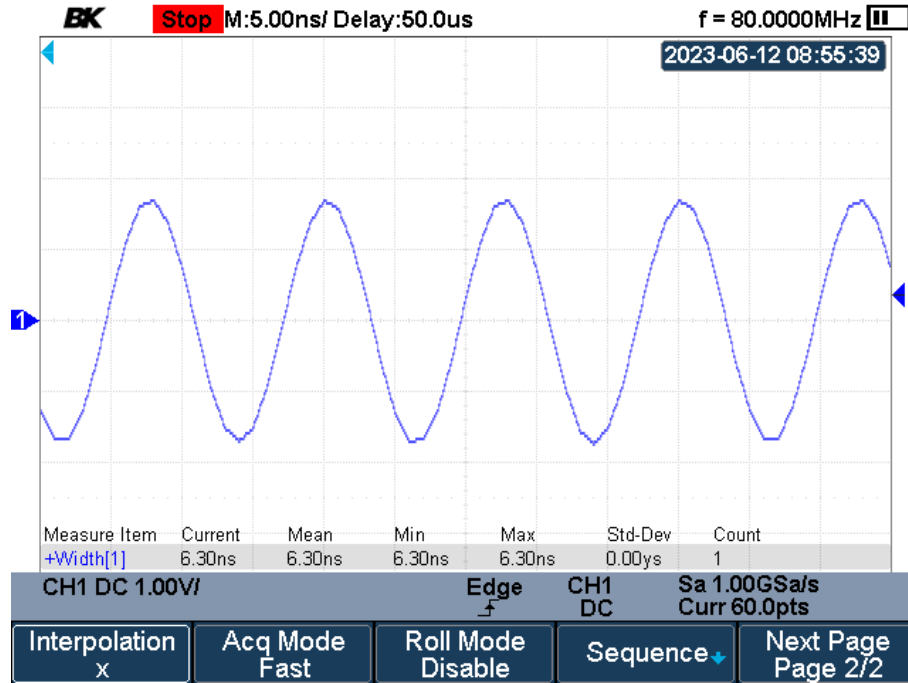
BK Stop M:5.00ns/ Delay:50.0us f = 80.0000MHz

2023-06-12 08:55:39

1

| Measure Item | Current | Mean | Min | Max | Std-Dev | Count |
|---|---|---|---|---|---|---|
| +Width[1] | 6.30ns | 6.30ns | 6.30ns | 6.30ns | 0.00ys | 1 |

CH1 DC 1.00V/ Edge CH1 DC Sa 1.00GSa/s Curr 60.0pts

Interpolation x | Acq Mode Fast | Roll Mode Disable | Sequence | Next Page Page 2/2